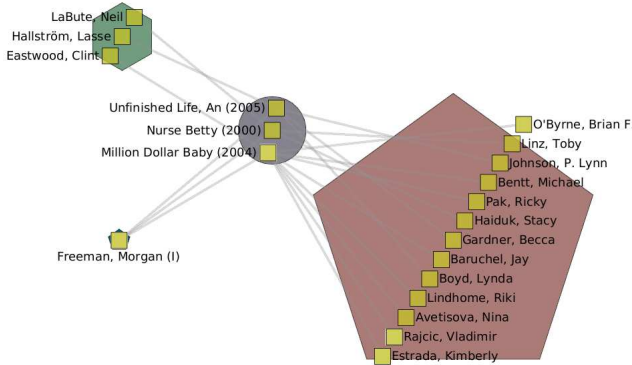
LaBute, Neil
Hallström, Lasse
Eastwood, Clint

Unfinished Life, An (2005)
Nurse Betty (2000)
Million Dollar Baby (2004)

Freeman, Morgan (I)

O'Byrne, Brian F
Linz, Toby
Johnson, P. Lynn
Bentt, Michael
Pak, Ricky
Haiduk, Stacy
Gardner, Becca
Baruchel, Jay
Boyd, Lynda
Lindhome, Riki
Avetisova, Nina
Rajcic, Vladimir
Estrada, Kimberly